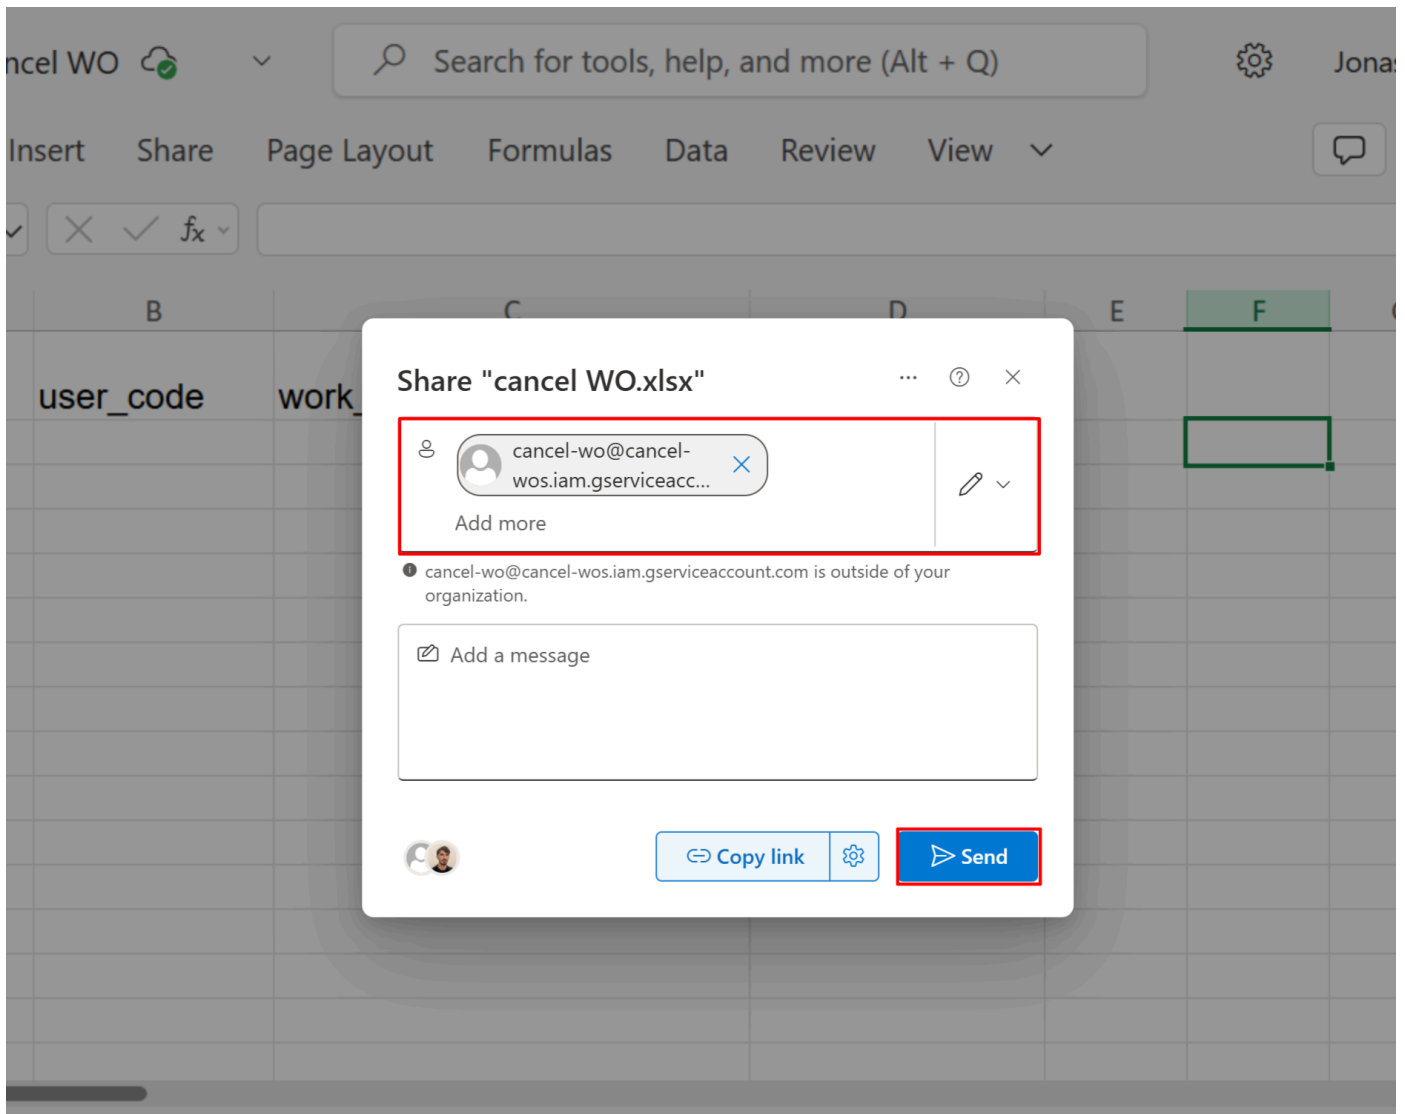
ncel WO

Search for tools, help, and more (Alt + Q)

Jona

Insert Share Page Layout Formulas Data Review View

$f_x$

B C D E F

user_code work_

Share "cancel WO.xlsx"

...

cancel-wo@cancel-wos.iam.gserviceacc...

Add more

cancel-wo@cancel-wos.iam.gserviceaccount.com is outside of your organization.

Add a message

Copy link

Send